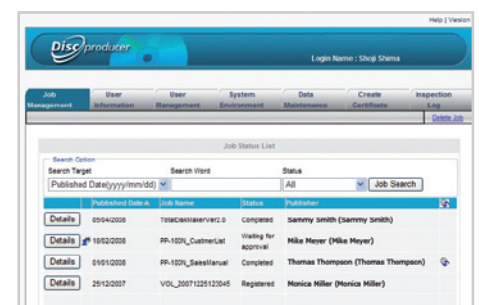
Help | Version

Disc producer

Login Name : Shoji Shima

Job Management | User Information | User Management | System Environment | Data Maintenance | Create Certificate | Inspection Log

Delete Job

Job Status List

Search Option
Search Target | Search Word | Status
Published Date(yyyy/mm/dd) | | All | Job Search

| | Published Date▲ | Job Name | Status | Publisher |
|---|---|---|---|---|
| Details | 05/04/2008 | TotalDiskMakerVer2.0 | Completed | Sammy Smith (Sammy Smith) |
| Details | 16/02/2008 | PP-100N_CustmerList | Waiting for approval | Mike Meyer (Mike Meyer) |
| Details | 01/01/2008 | PP-100N_SalesManual | Completed | Thomas Thompson (Thomas Thompson) |
| Details | 25/12/2007 | VOL_20071225123045 | Registered | Monica Miller (Monica Miller) |